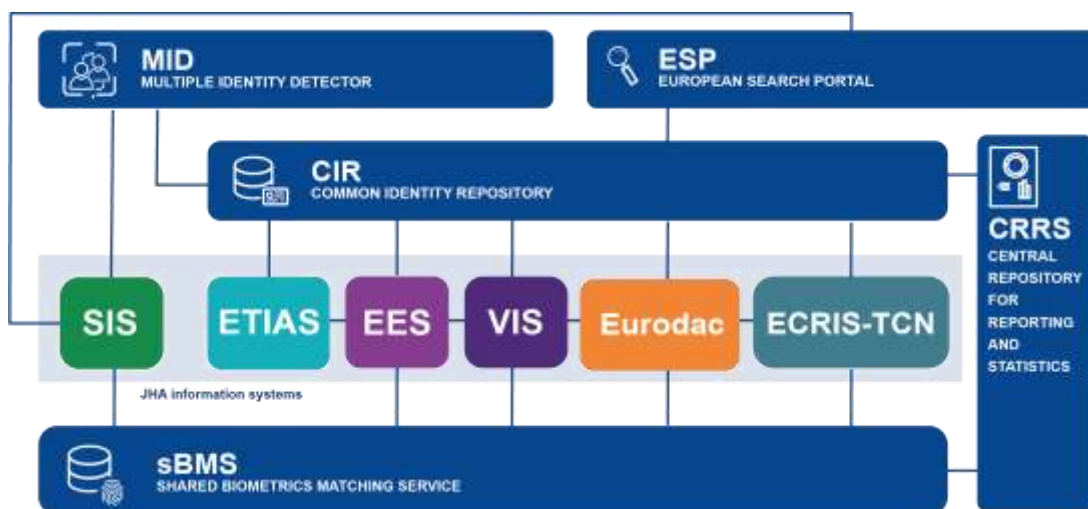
MID
MULTIPLE IDENTITY DETECTOR

ESP
EUROPEAN SEARCH PORTAL

CIR
COMMON IDENTITY REPOSITORY

CRRS
CENTRAL REPOSITORY FOR REPORTING AND STATISTICS

SIS

ETIAS

EES

VIS

Eurodac

ECRIS-TCN

JHA information systems

sBMS
SHARED BIOMETRICS MATCHING SERVICE